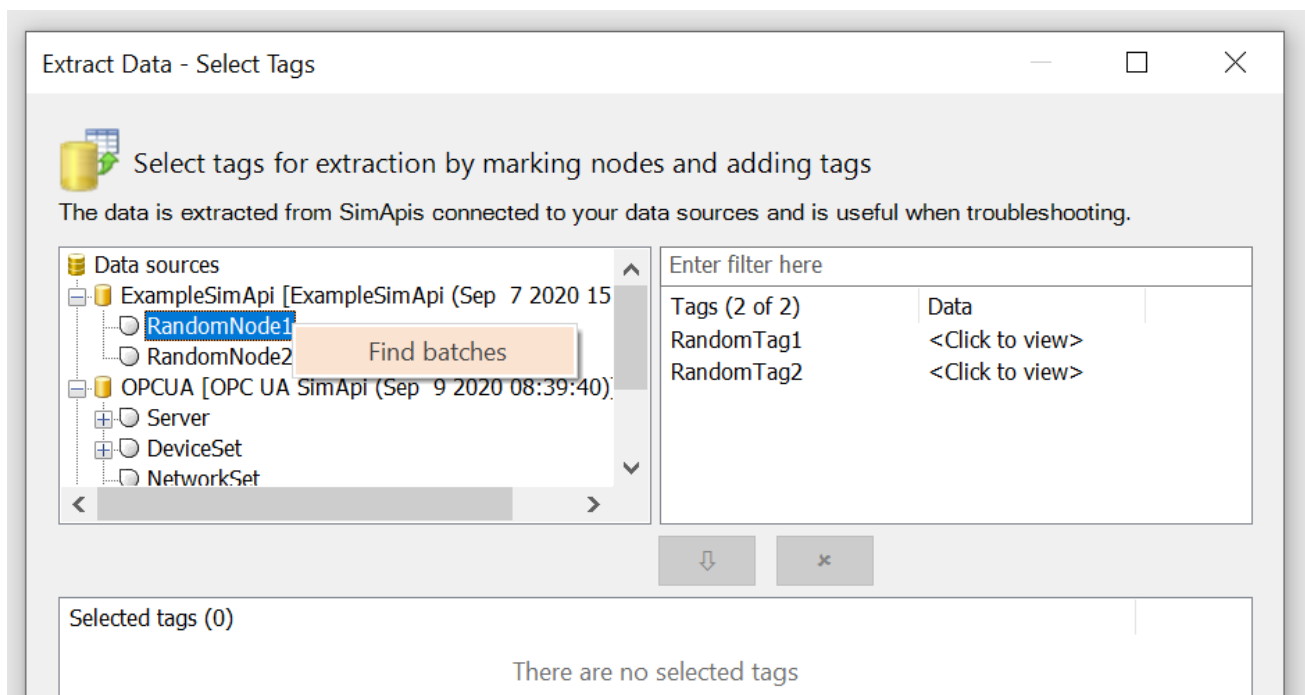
Extract Data - Select Tags

Select tags for extraction by marking nodes and adding tags

The data is extracted from SimApis connected to your data sources and is useful when troubleshooting.

Data sources
ExampleSimApi [ExampleSimApi (Sep 7 2020 15
RandomNode1
RandomNode2
Find batches
OPCUA [OPC UA SimApi (Sep 9 2020 08:39:40)
Server
DeviceSet
NetworkSet

Enter filter here

| Tags (2 of 2) | Data |
|---|---|
| RandomTag1 | <Click to view> |
| RandomTag2 | <Click to view> |

⇩
×

Selected tags (0)

There are no selected tags